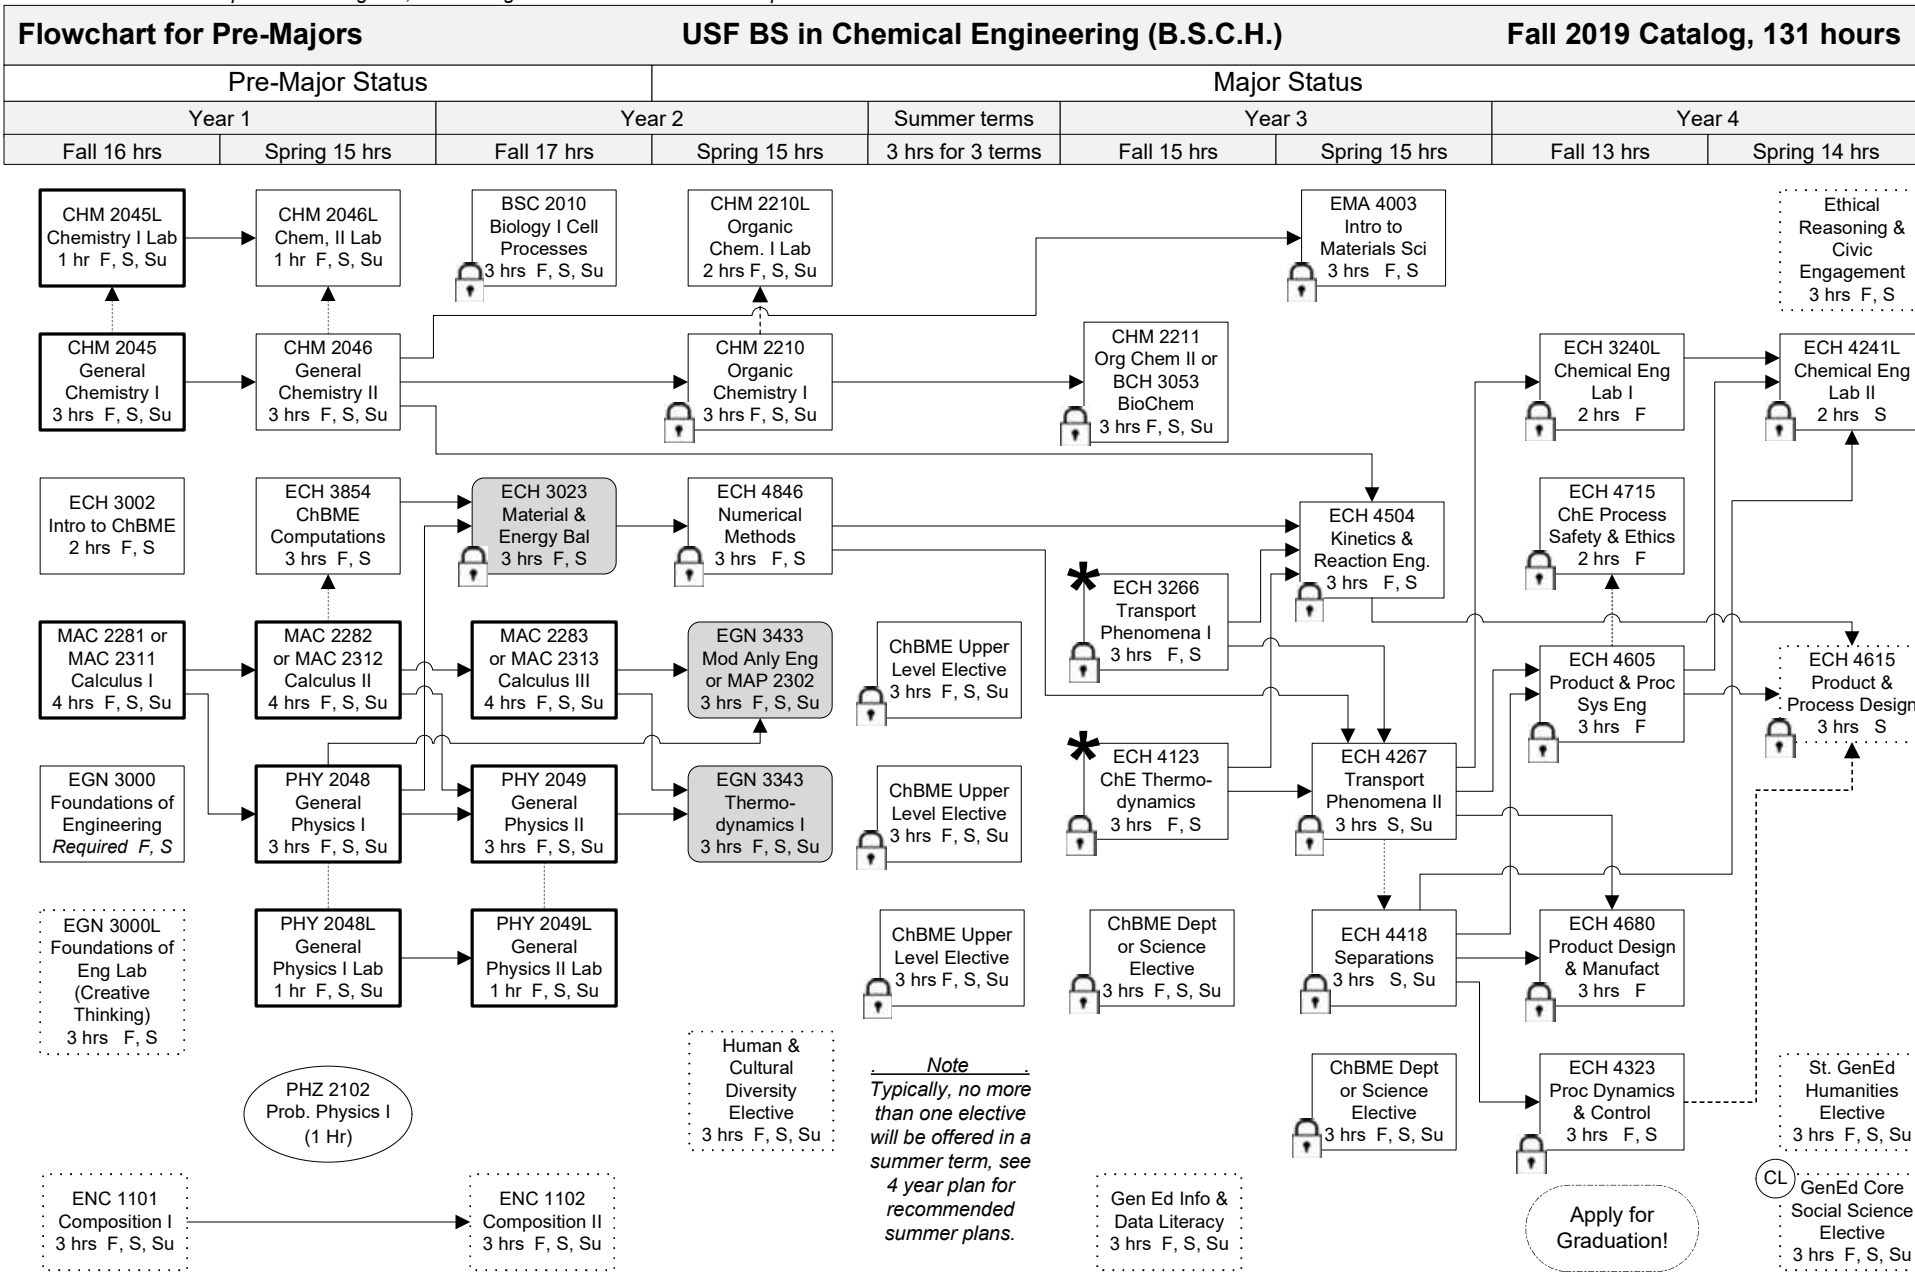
Flowchart for Pre-Majors USF BS in Chemical Engineering (B.S.C.H.) Fall 2019 Catalog, 131 hours

| Pre-Major Status | | | | Major Status | | | | |
|---|---|---|---|---|---|---|---|---|
| Year 1 | | Year 2 | | Summer terms | Year 3 | | Year 4 | |
| Fall 16 hrs | Spring 15 hrs | Fall 17 hrs | Spring 15 hrs | 3 hrs for 3 terms | Fall 15 hrs | Spring 15 hrs | Fall 13 hrs | Spring 14 hrs |

CHM 2045L Chemistry I Lab 1 hr F, S, Su

CHM 2046L Chem, II Lab 1 hr F, S, Su

BSC 2010 Biology I Cell Processes 3 hrs F, S, Su

CHM 2210L Organic Chem. I Lab 2 hrs F, S, Su

EMA 4003 Intro to Materials Sci 3 hrs F, S

Ethical Reasoning & Civic Engagement 3 hrs F, S

CHM 2045 General Chemistry I 3 hrs F, S, Su

CHM 2046 General Chemistry II 3 hrs F, S, Su

CHM 2210 Organic Chemistry I 3 hrs F, S, Su

CHM 2211 Org Chem II or BCH 3053 BioChem 3 hrs F, S, Su

ECH 3240L Chemical Eng Lab I 2 hrs F

ECH 4241L Chemical Eng Lab II 2 hrs S

ECH 3002 Intro to ChBME 2 hrs F, S

ECH 3854 ChBME Computations 3 hrs F, S

ECH 3023 Material & Energy Bal 3 hrs F, S

ECH 4846 Numerical Methods 3 hrs F, S

ECH 4504 Kinetics & Reaction Eng. 3 hrs F, S

ECH 4715 ChE Process Safety & Ethics 2 hrs F

* ECH 3266 Transport Phenomena I 3 hrs F, S

MAC 2281 or MAC 2311 Calculus I 4 hrs F, S, Su

MAC 2282 or MAC 2312 Calculus II 4 hrs F, S, Su

MAC 2283 or MAC 2313 Calculus III 4 hrs F, S, Su

EGN 3433 Mod Anly Eng or MAP 2302 3 hrs F, S, Su

ChBME Upper Level Elective 3 hrs F, S, Su

ECH 4605 Product & Proc Sys Eng 3 hrs F

ECH 4615 Product & Process Design 3 hrs S

EGN 3000 Foundations of Engineering Required F, S

PHY 2048 General Physics I 3 hrs F, S, Su

PHY 2049 General Physics II 3 hrs F, S, Su

EGN 3343 Thermo-dynamics I 3 hrs F, S, Su

ChBME Upper Level Elective 3 hrs F, S, Su

* ECH 4123 ChE Thermo-dynamics 3 hrs F, S

ECH 4267 Transport Phenomena II 3 hrs S, Su

EGN 3000L Foundations of Eng Lab (Creative Thinking) 3 hrs F, S

PHY 2048L General Physics I Lab 1 hr F, S, Su

PHY 2049L General Physics II Lab 1 hr F, S, Su

ChBME Upper Level Elective 3 hrs F, S, Su

ChBME Dept or Science Elective 3 hrs F, S, Su

ECH 4418 Separations 3 hrs S, Su

ECH 4680 Product Design & Manufact 3 hrs F

Human & Cultural Diversity Elective 3 hrs F, S, Su

Note
Typically, no more than one elective will be offered in a summer term, see 4 year plan for recommended summer plans.

ChBME Dept or Science Elective 3 hrs F, S, Su

ECH 4323 Proc Dynamics & Control 3 hrs F, S

St. GenEd Humanities Elective 3 hrs F, S, Su

PHZ 2102 Prob. Physics I (1 Hr)

ENC 1101 Composition I 3 hrs F, S, Su

ENC 1102 Composition II 3 hrs F, S, Su

Gen Ed Info & Data Literacy 3 hrs F, S, Su

Apply for Graduation!

CL GenEd Core Social Science Elective 3 hrs F, S, Su